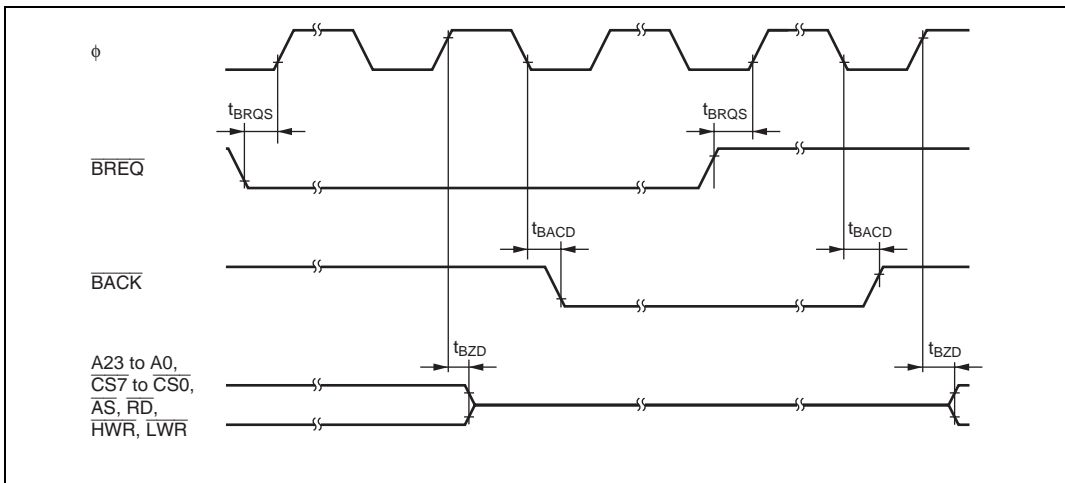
$\phi$

$t_{BRQS}$

$t_{BRQS}$

$\overline{BREQ}$

$t_{BACD}$

$t_{BACD}$

$\overline{BACK}$

$t_{BZD}$

$t_{BZD}$

A23 to A0, $\overline{CS7}$ to $\overline{CS0}$, $\overline{AS}$, $\overline{RD}$, $\overline{HWR}$, $\overline{LWR}$